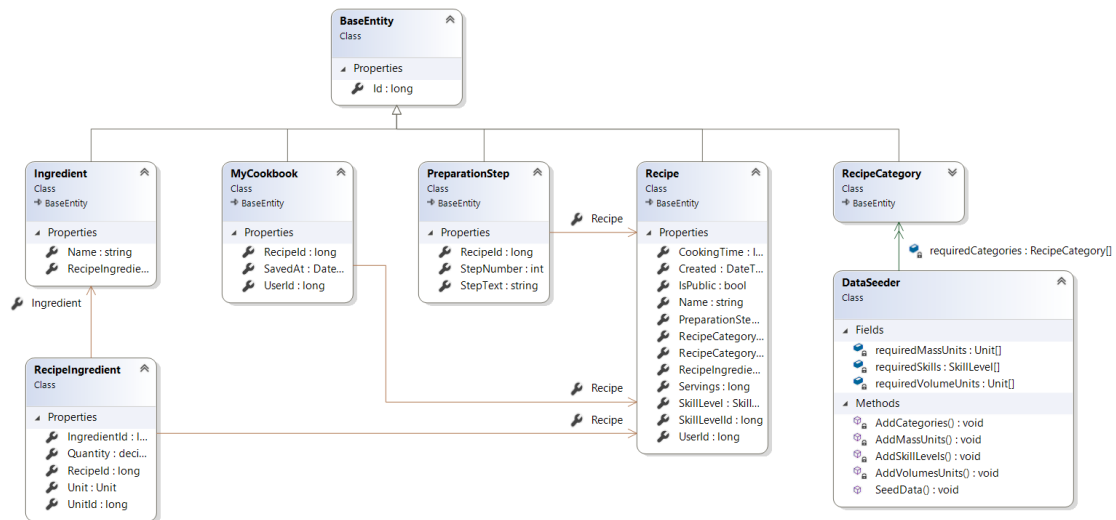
BaseEntity
Class

Properties
Id : long

Ingredient
Class
BaseEntity

Properties
Name : string
RecipeIngredie...

Ingredient

RecipeIngredient
Class

Properties
IngredientId : l...
Quantity : deci...
RecipeId : long
Unit : Unit
UnitId : long

MyCookbook
Class
BaseEntity

Properties
RecipeId : long
SavedAt : Date...
UserId : long

PreparationStep
Class
BaseEntity

Properties
RecipeId : long
StepNumber : int
StepText : string

Recipe

Recipe

Recipe

Recipe
Class
BaseEntity

Properties
CookingTime : I...
Created : DateT...
IsPublic : bool
Name : string
PreparationSte...
RecipeCategory...
RecipeCategory...
RecipeIngredie...
Servings : long
SkillLevel : Skill...
SkillLevelId : long
UserId : long

RecipeCategory
Class
BaseEntity

requiredCategories : RecipeCategory[]

DataSeeder
Class

Fields
requiredMassUnits : Unit[]
requiredSkills : SkillLevel[]
requiredVolumeUnits : Unit[]

Methods
AddCategories() : void
AddMassUnits() : void
AddSkillLevels() : void
AddVolumesUnits() : void
SeedData() : void